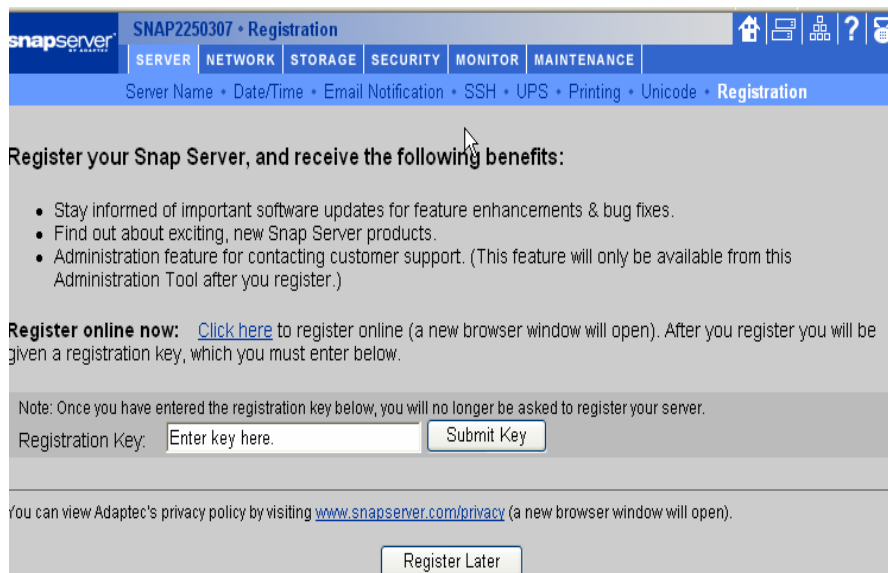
snapserver BY ADAPTEC

SNAP2250307 • Registration

SERVER NETWORK STORAGE SECURITY MONITOR MAINTENANCE

Server Name • Date/Time • Email Notification • SSH • UPS • Printing • Unicode • Registration

Register your Snap Server, and receive the following benefits:

- Stay informed of important software updates for feature enhancements & bug fixes.
- Find out about exciting, new Snap Server products.
- Administration feature for contacting customer support. (This feature will only be available from this Administration Tool after you register.)

Register online now: Click here to register online (a new browser window will open). After you register you will be given a registration key, which you must enter below.

Note: Once you have entered the registration key below, you will no longer be asked to register your server.

Registration Key: Enter key here. Submit Key

You can view Adaptec's privacy policy by visiting www.snapserver.com/privacy (a new browser window will open).

Register Later